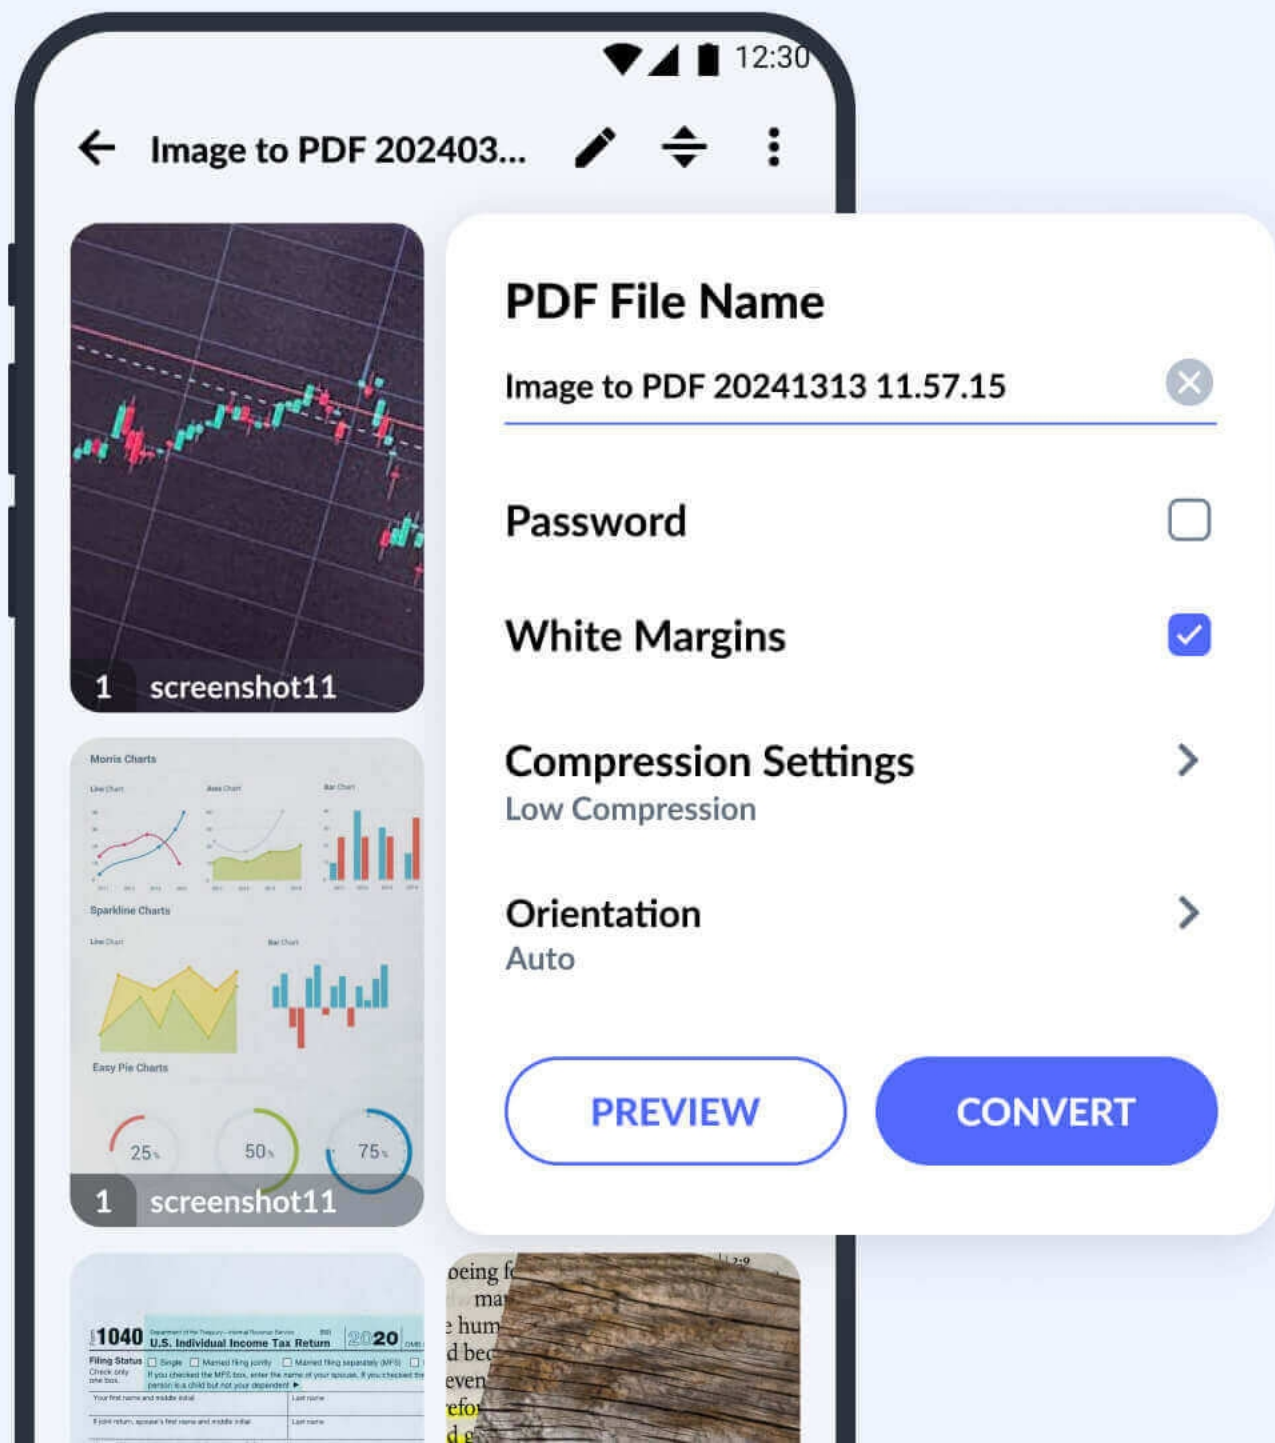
12:30

Image to PDF 202403...

1 screenshot11

Morris Charts

Sparkline Charts

Easy Pie Charts

25%

50%

75%

1 screenshot11

1040 U.S. Individual Income Tax Return 2020

Filing Status

PDF File Name

Image to PDF 20241313 11.57.15

Password

White Margins

Compression Settings

Low Compression

Orientation

Auto

PREVIEW

CONVERT